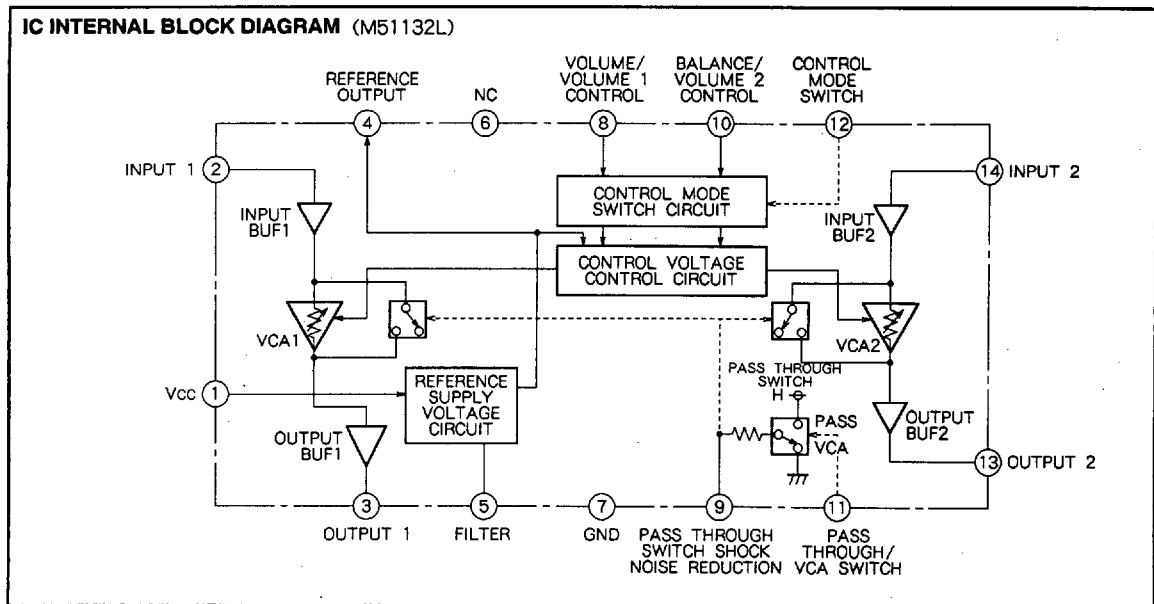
IC INTERNAL BLOCK DIAGRAM (M51132L)

REFERENCE OUTPUT
NC
VOLUME/ VOLUME 1 CONTROL
BALANCE/ VOLUME 2 CONTROL
CONTROL MODE SWITCH

4
6
8
10
12

INPUT 1
2
14
INPUT 2

CONTROL MODE SWITCH CIRCUIT

INPUT BUF1
INPUT BUF2

CONTROL VOLTAGE CONTROL CIRCUIT

VCA1
VCA2

PASS THROUGH SWITCH
H

Vcc
1

REFERENCE SUPPLY VOLTAGE CIRCUIT

PASS
VCA

OUTPUT BUF1
OUTPUT BUF2

13
OUTPUT 2

3
5
7
9
11

OUTPUT 1
FILTER
GND
PASS THROUGH SWITCH SHOCK NOISE REDUCTION
PASS THROUGH/ VCA SWITCH